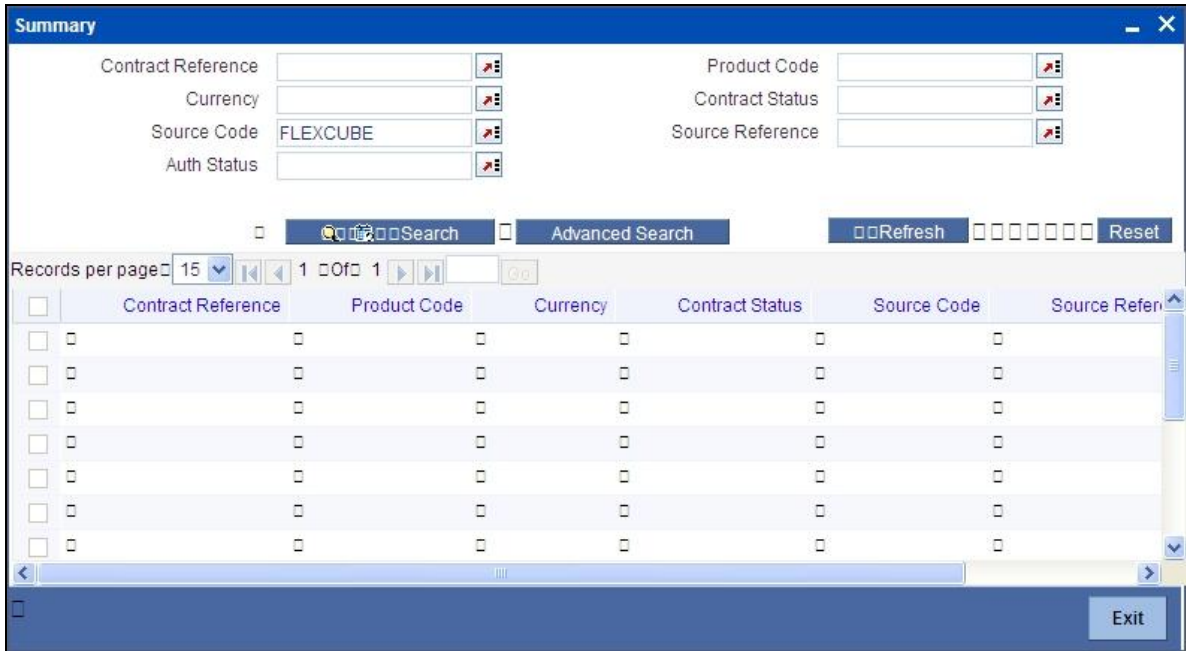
Summary

Contract Reference
Product Code
Currency
Contract Status
Source Code FLEXCUBE
Source Reference
Auth Status

Search
Advanced Search
Refresh
Reset

Records per page 15 1 Of 1 Go

| | Contract Reference | Product Code | Currency | Contract Status | Source Code | Source Refer |
|---|---|---|---|---|---|---|
| | | | | | | |
| | | | | | | |
| | | | | | | |
| | | | | | | |
| | | | | | | |
| | | | | | | |
| | | | | | | |

Exit